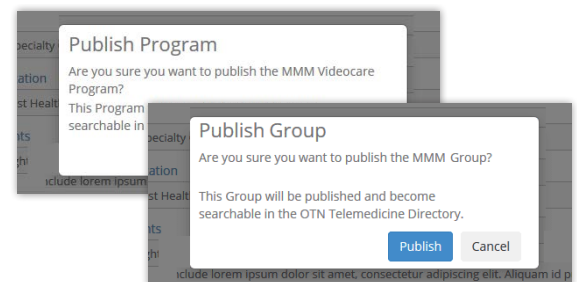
pecialty

ation

st Healt

ts

nclude lorem ipsum

Publish Program

Are you sure you want to publish the MMM Videocare Program?

This Program

searchable in

pecialty

ation

st Healt

ts

nclude lorem ipsum dolor sit amet, consectetur adipiscing elit. Aliquam id p

Publish Group

Are you sure you want to publish the MMM Group?

This Group will be published and become searchable in the OTN Telemedicine Directory.

Publish

Cancel